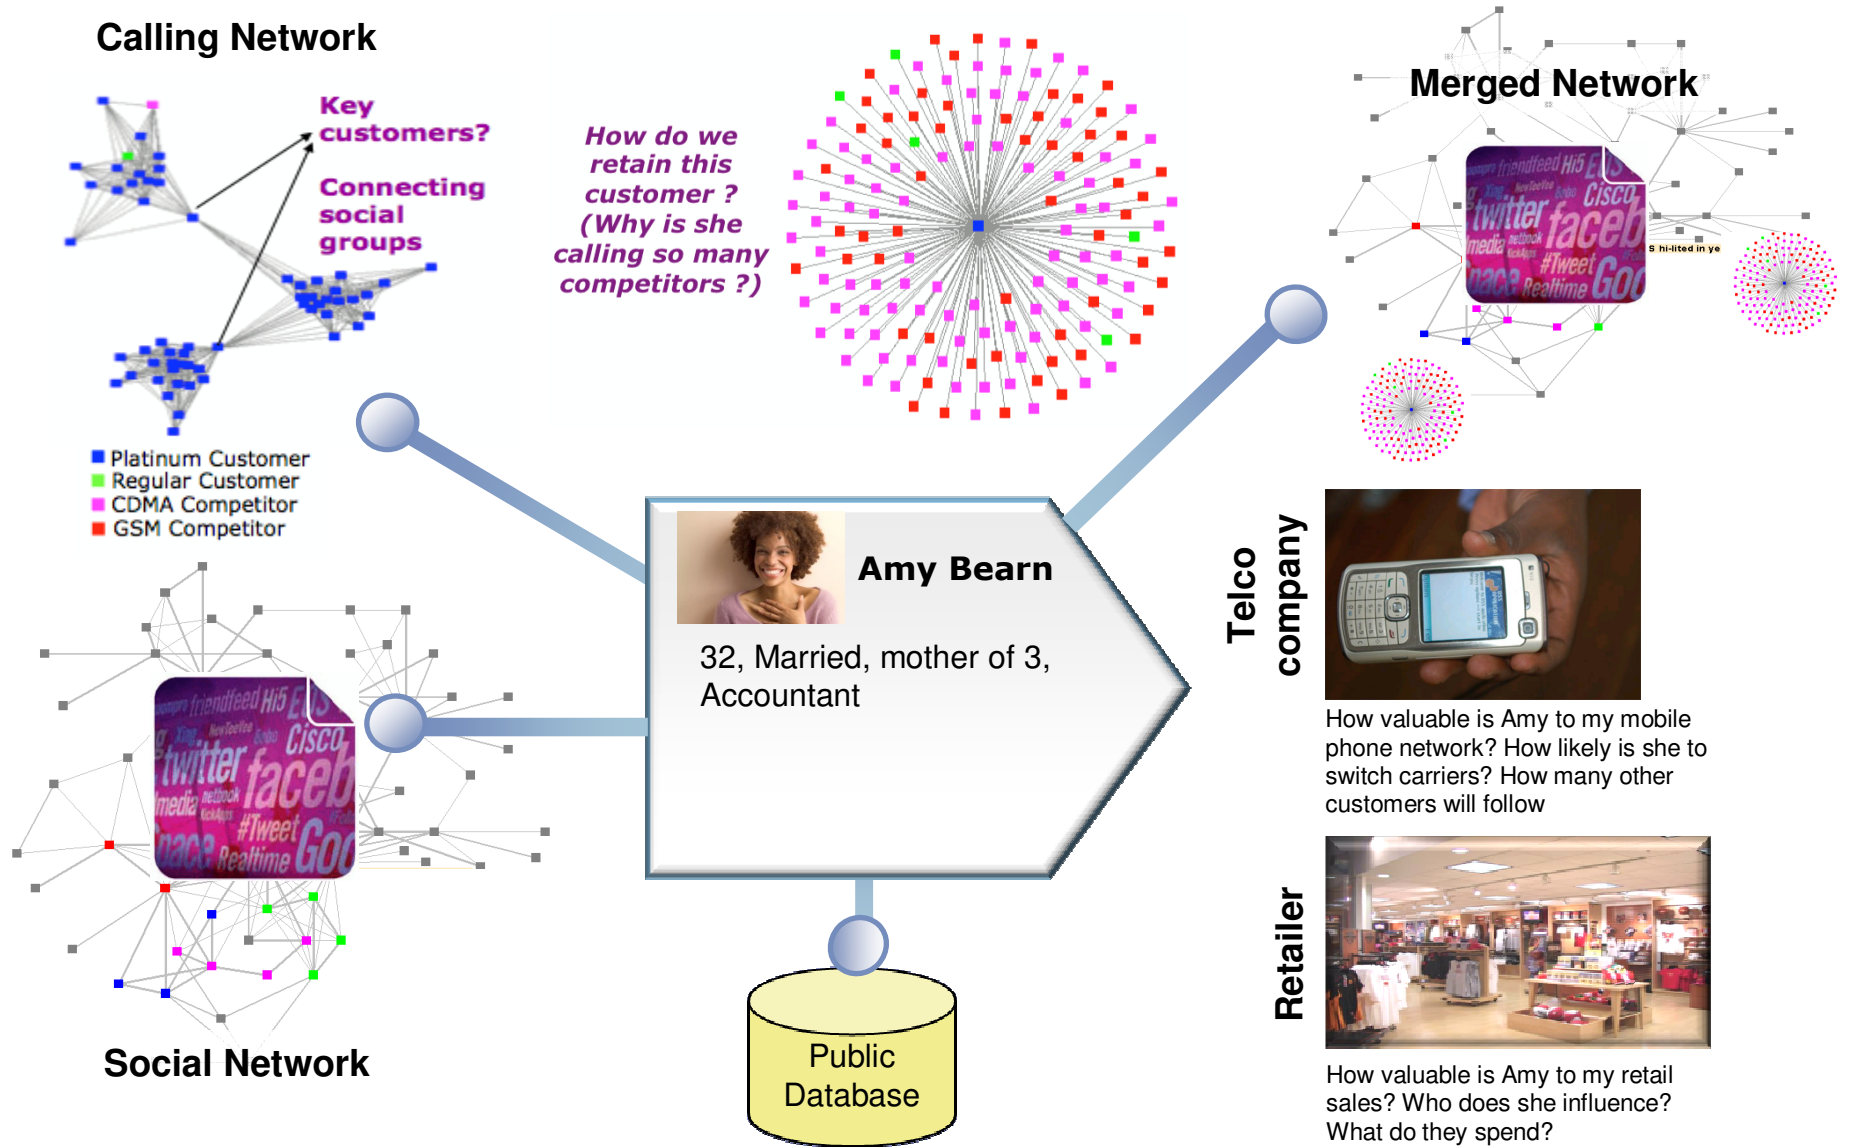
Calling Network

Key customers?

Connecting social groups

How do we retain this customer ? (Why is she calling so many competitors ?)

Merged Network

Platinum Customer
Regular Customer
CDMA Competitor
GSM Competitor

Amy Bearn

32, Married, mother of 3, Accountant

Telco company

How valuable is Amy to my mobile phone network? How likely is she to switch carriers? How many other customers will follow

Retailer

How valuable is Amy to my retail sales? Who does she influence? What do they spend?

Social Network

Public Database